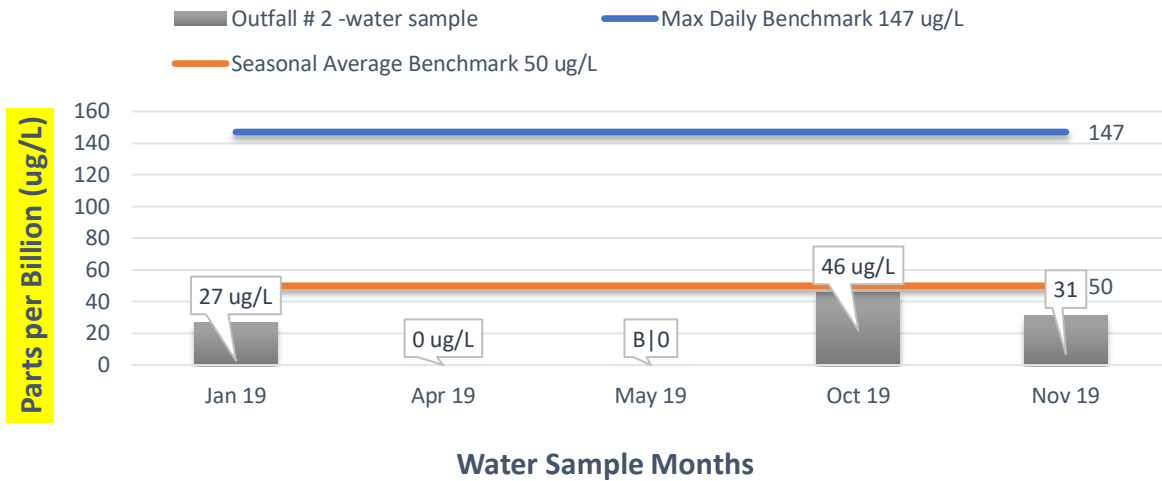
Outfall # 2 -water sample
Max Daily Benchmark 147 ug/L
Seasonal Average Benchmark 50 ug/L

Parts per Billion (ug/L)

160
140
120
100
80
60
40
20
0

147
50

27 ug/L
0 ug/L
B|0
46 ug/L
31

Jan 19
Apr 19
May 19
Oct 19
Nov 19

Water Sample Months